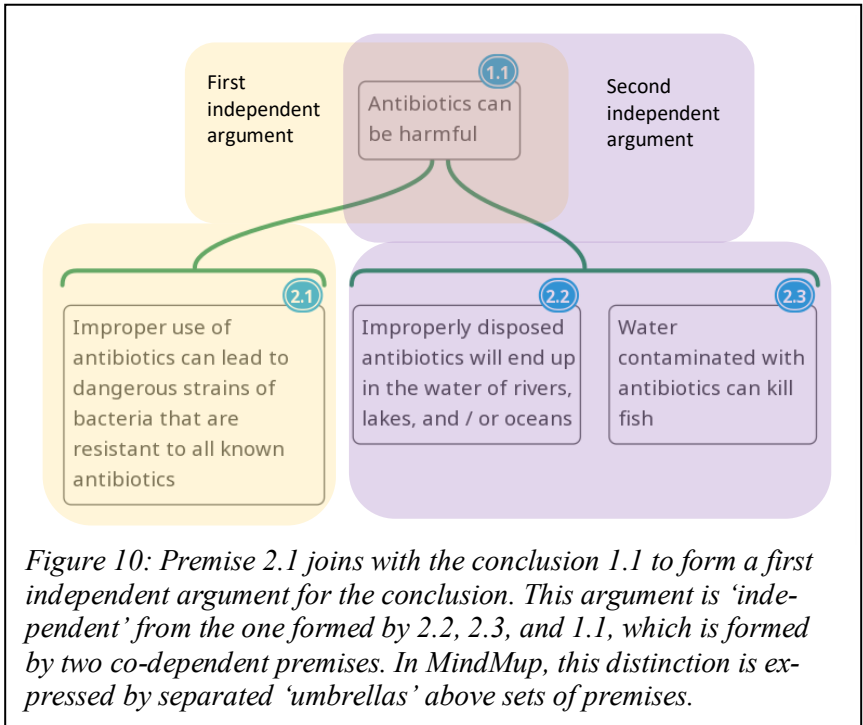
First independent argument

1.1

Antibiotics can be harmful

Second independent argument

2.1

Improper use of antibiotics can lead to dangerous strains of bacteria that are resistant to all known antibiotics

2.2

Improperly disposed antibiotics will end up in the water of rivers, lakes, and / or oceans

2.3

Water contaminated with antibiotics can kill fish

Figure 10: Premise 2.1 joins with the conclusion 1.1 to form a first independent argument for the conclusion. This argument is 'independent' from the one formed by 2.2, 2.3, and 1.1, which is formed by two co-dependent premises. In MindMup, this distinction is expressed by separated 'umbrellas' above sets of premises.